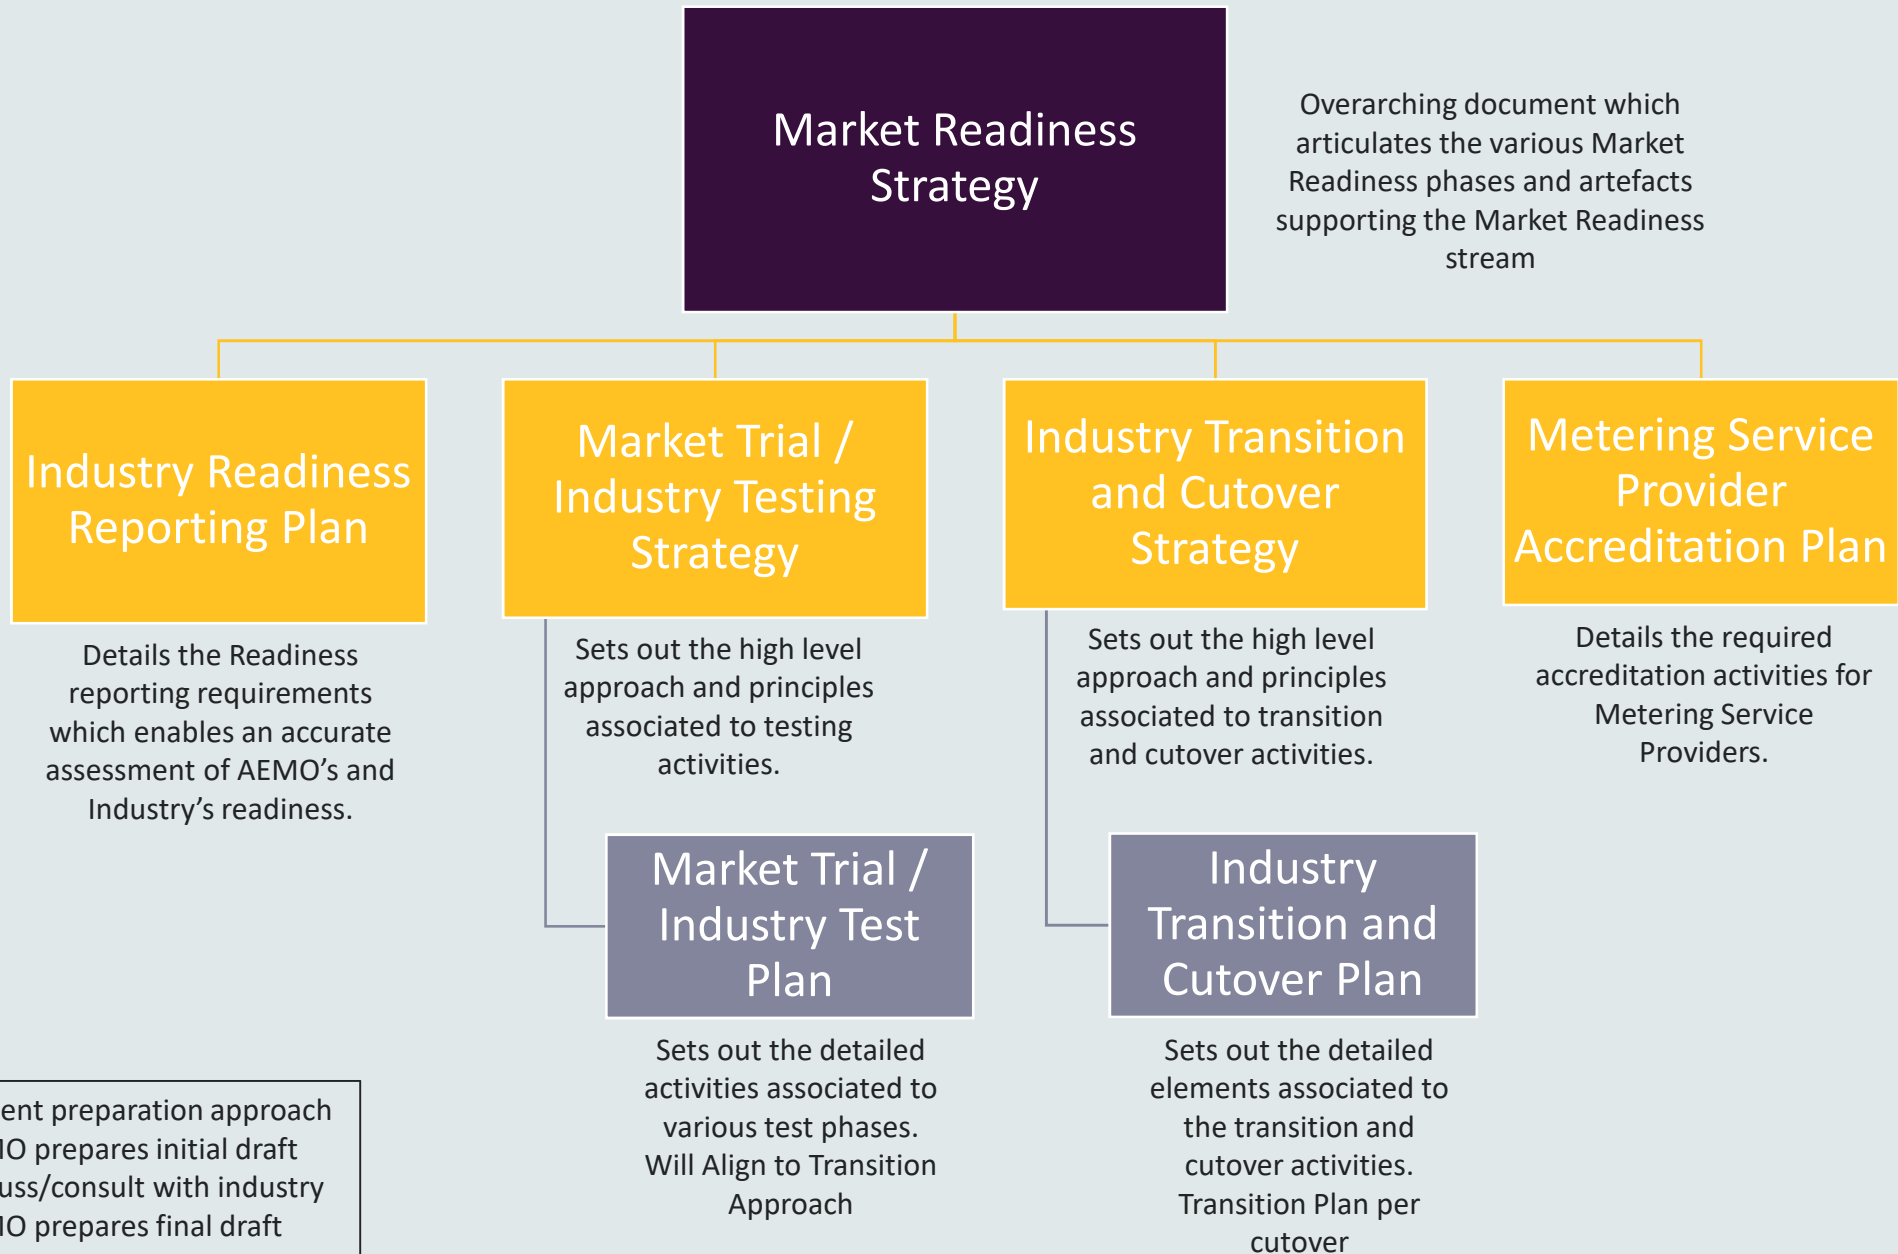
Market Readiness Strategy

Overarching document which articulates the various Market Readiness phases and artefacts supporting the Market Readiness stream

Industry Readiness Reporting Plan

Details the Readiness reporting requirements which enables an accurate assessment of AEMO's and Industry's readiness.

Market Trial / Industry Testing Strategy

Sets out the high level approach and principles associated to testing activities.

Market Trial / Industry Test Plan

Sets out the detailed activities associated to various test phases. Will Align to Transition Approach

Industry Transition and Cutover Strategy

Sets out the high level approach and principles associated to transition and cutover activities.

Industry Transition and Cutover Plan

Sets out the detailed elements associated to the transition and cutover activities. Transition Plan per cutover

Metering Service Provider Accreditation Plan

Details the required accreditation activities for Metering Service Providers.

ent preparation approach
IO prepares initial draft
uss/consult with industry
IO prepares final draft